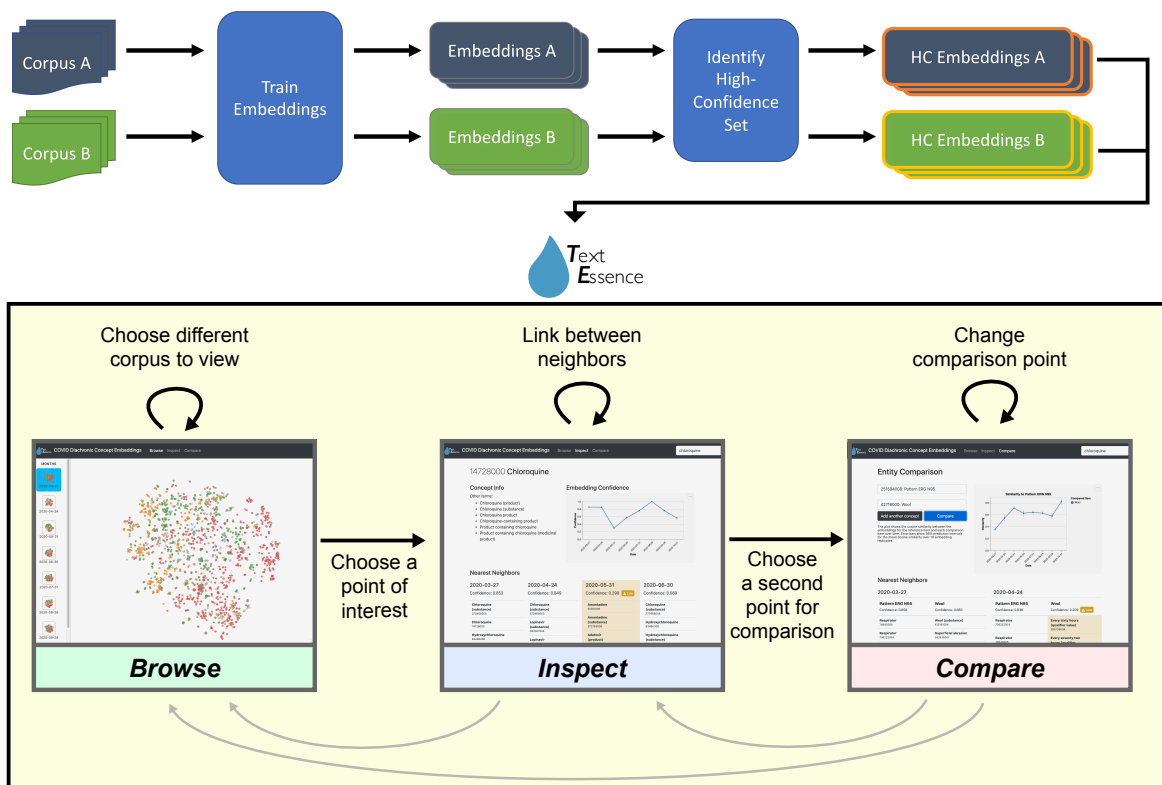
Corpus A

Corpus B

Train Embeddings

Embeddings A

Embeddings B

Identify High-Confidence Set

HC Embeddings A

HC Embeddings B

Text Essence

Choose different corpus to view

Link between neighbors

Change comparison point

COVID Diachronic Concept Embeddings Browse Inspect Compare

14728000 Chloroquine

Concept Info

Embedding Confidence

Nearest Neighbors

2020-03-27

2020-04-24

2020-05-31

2020-06-30

Entity Comparison

Add another concept

Compare

Similarity to Pattern ERG NSS

Nearest Neighbors

2020-03-27

2020-04-24

Choose a point of interest

Choose a second point for comparison

Browse

Inspect

Compare